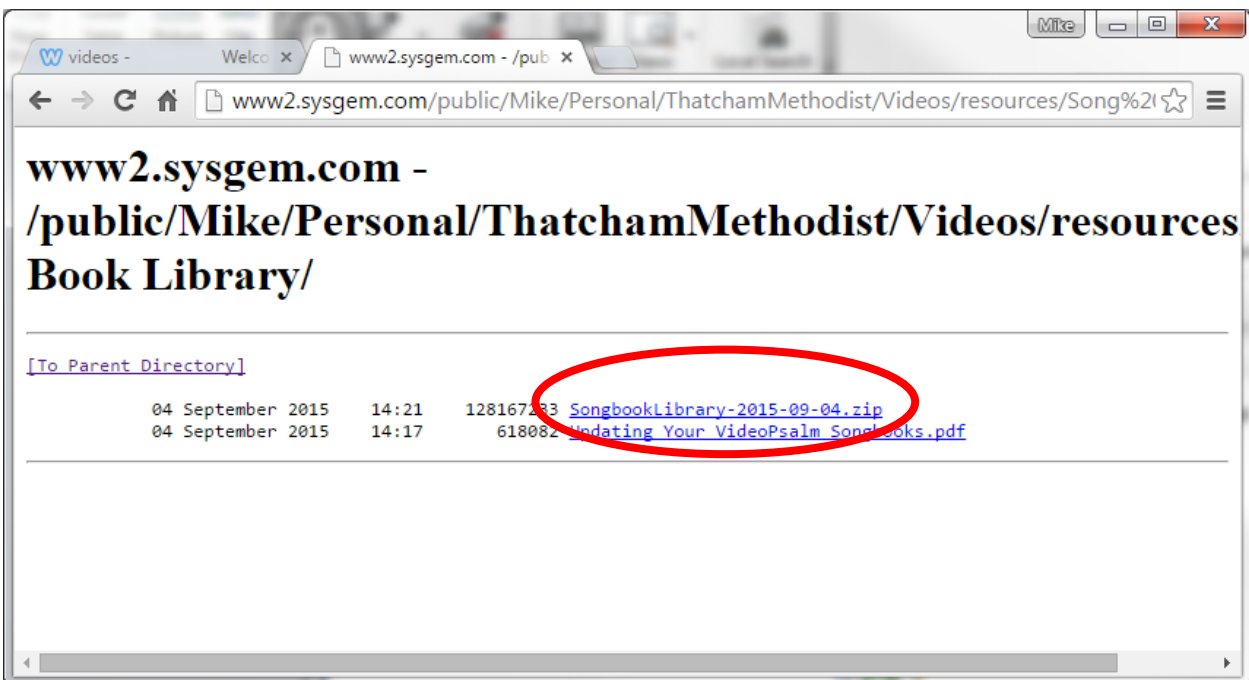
Mike

videos - Welco ×

www2.sysgem.com - /pub ×

www2.sysgem.com/public/Mike/Personal/ThatchamMethodist/Videos/resources/Song%2(

# www2.sysgem.com - /public/Mike/Personal/ThatchamMethodist/Videos/resources Book Library/

[To Parent Directory]

04 September 2015 14:21 128167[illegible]3 SongbookLibrary-2015-09-04.zip
04 September 2015 14:17 618082 Updating Your VideoPsalm Songbooks.pdf